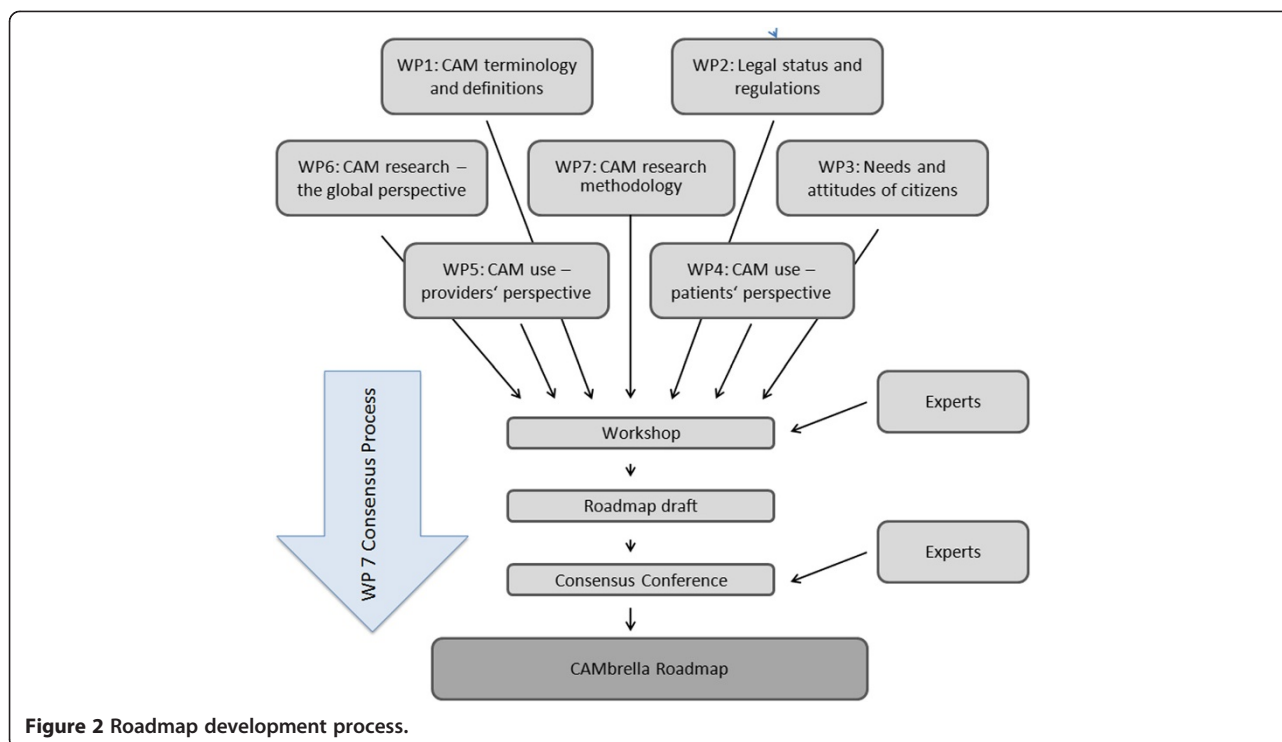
WP1: CAM terminology and definitions

WP2: Legal status and regulations

WP6: CAM research – the global perspective

WP7: CAM research methodology

WP3: Needs and attitudes of citizens

WP5: CAM use – providers' perspective

WP4: CAM use – patients' perspective

WP 7 Consensus Process

Workshop

Experts

Roadmap draft

Consensus Conference

Experts

CAMbrella Roadmap

**Figure 2 Roadmap development process.**